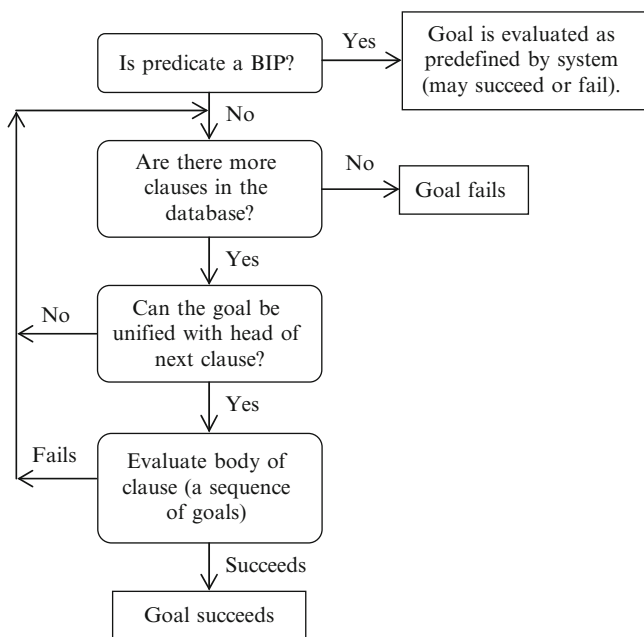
Is predicate a BIP?

Yes

Goal is evaluated as predefined by system (may succeed or fail).

No

Are there more clauses in the database?

No

Goal fails

Yes

No

Can the goal be unified with head of next clause?

Yes

Fails

Evaluate body of clause (a sequence of goals)

Succeeds

Goal succeeds